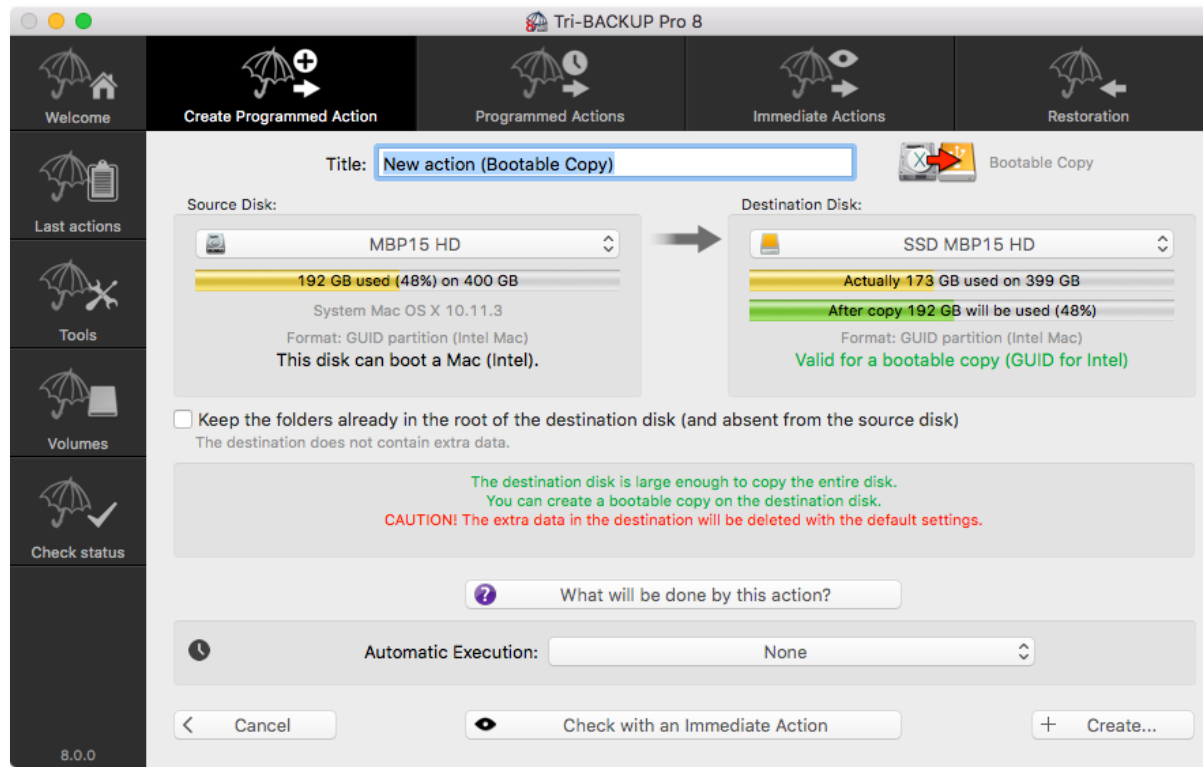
Tri-BACKUP Pro 8

Welcome

Create Programmed Action

Programmed Actions

Immediate Actions

Restoration

Last actions

Tools

Volumes

Check status

8.0.0

Title: New action (Bootable Copy)

Bootable Copy

Source Disk:

MBP15 HD

192 GB used (48%) on 400 GB

System Mac OS X 10.11.3

Format: GUID partition (Intel Mac)

This disk can boot a Mac (Intel).

Destination Disk:

SSD MBP15 HD

Actually 173 GB used on 399 GB

After copy 192 GB will be used (48%)

Format: GUID partition (Intel Mac)

Valid for a bootable copy (GUID for Intel)

Keep the folders already in the root of the destination disk (and absent from the source disk)

The destination does not contain extra data.

The destination disk is large enough to copy the entire disk.
You can create a bootable copy on the destination disk.
CAUTION! The extra data in the destination will be deleted with the default settings.

What will be done by this action?

Automatic Execution: None

Cancel

Check with an Immediate Action

Create...